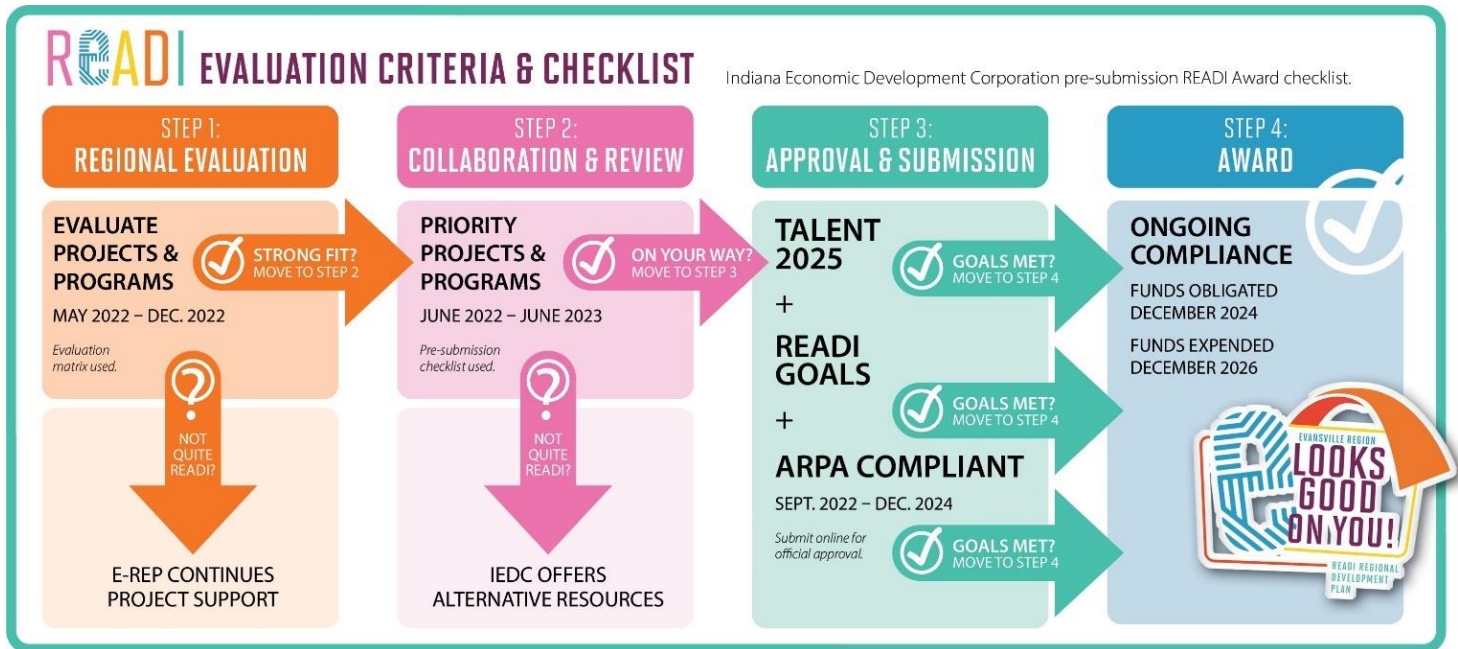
READI EVALUATION CRITERIA & CHECKLIST

Indiana Economic Development Corporation pre-submission READI Award checklist.

STEP 1: REGIONAL EVALUATION

EVALUATE PROJECTS & PROGRAMS

STRONG FIT? MOVE TO STEP 2

MAY 2022 – DEC. 2022

Evaluation matrix used.

NOT QUITE READI?

E-REP CONTINUES PROJECT SUPPORT

STEP 2: COLLABORATION & REVIEW

PRIORITY PROJECTS & PROGRAMS

ON YOUR WAY? MOVE TO STEP 3

JUNE 2022 – JUNE 2023

Pre-submission checklist used.

NOT QUITE READI?

IEDC OFFERS ALTERNATIVE RESOURCES

STEP 3: APPROVAL & SUBMISSION

TALENT 2025

GOALS MET? MOVE TO STEP 4

+

READI GOALS

GOALS MET? MOVE TO STEP 4

+

ARPA COMPLIANT

SEPT. 2022 – DEC. 2024

Submit online for official approval.

GOALS MET? MOVE TO STEP 4

STEP 4: AWARD

ONGOING COMPLIANCE

FUNDS OBLIGATED DECEMBER 2024

FUNDS EXPENDED DECEMBER 2026

EVANSVILLE REGION LOOKS GOOD ON YOU! READI REGIONAL DEVELOPMENT PLAN